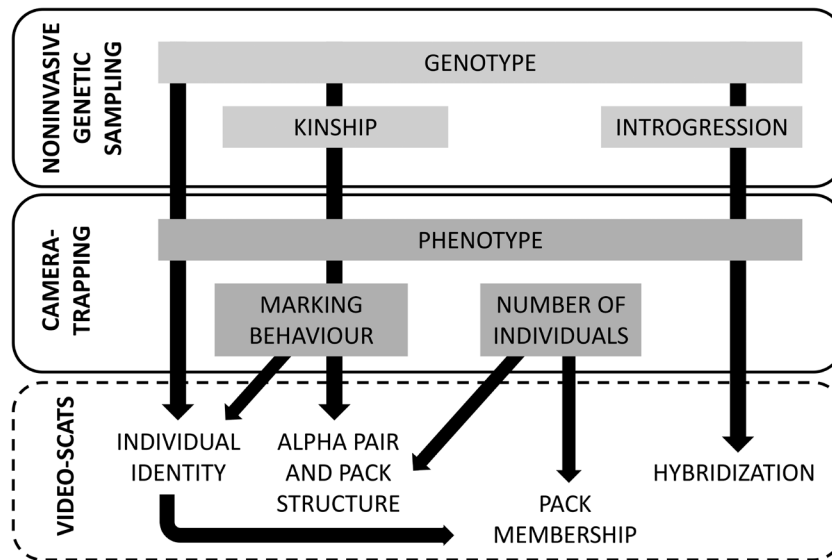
NONINVASIVE GENETIC SAMPLING

GENOTYPE

KINSHIP

INTROGRESSION

CAMERA-TRAPPING

PHENOTYPE

MARKING BEHAVIOUR

NUMBER OF INDIVIDUALS

VIDEO-SCATS

INDIVIDUAL IDENTITY

ALPHA PAIR AND PACK STRUCTURE

HYBRIDIZATION

PACK MEMBERSHIP